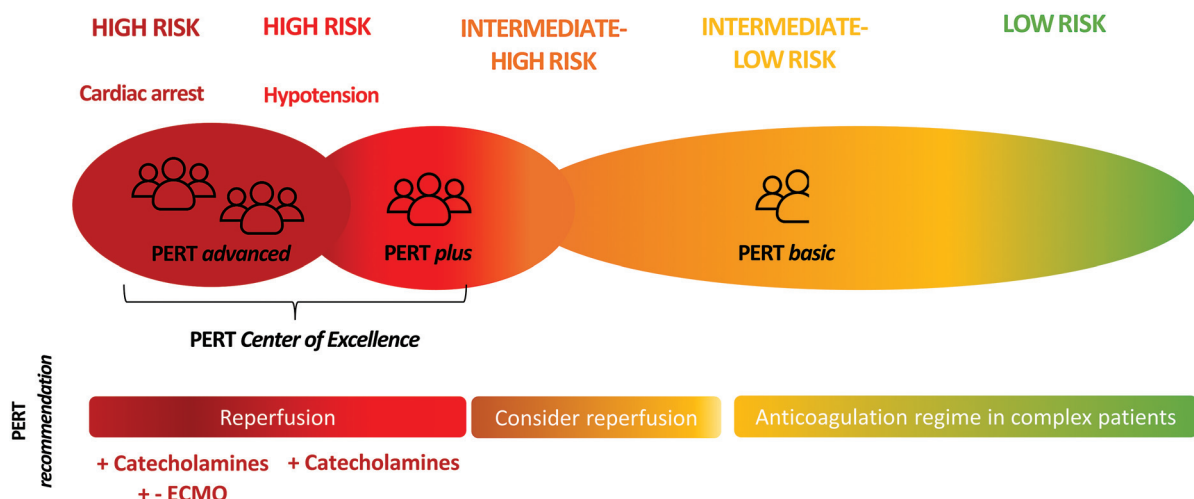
HIGH RISK

Cardiac arrest

HIGH RISK

Hypotension

INTERMEDIATE-HIGH RISK

INTERMEDIATE-LOW RISK

LOW RISK

PERT *advanced*

PERT *plus*

PERT *basic*

PERT *Center of Excellence*

PERT *recommendation*

Reperfusion

Consider reperfusion

Anticoagulation regime in complex patients

+ Catecholamines
+ - ECMO

+ Catecholamines